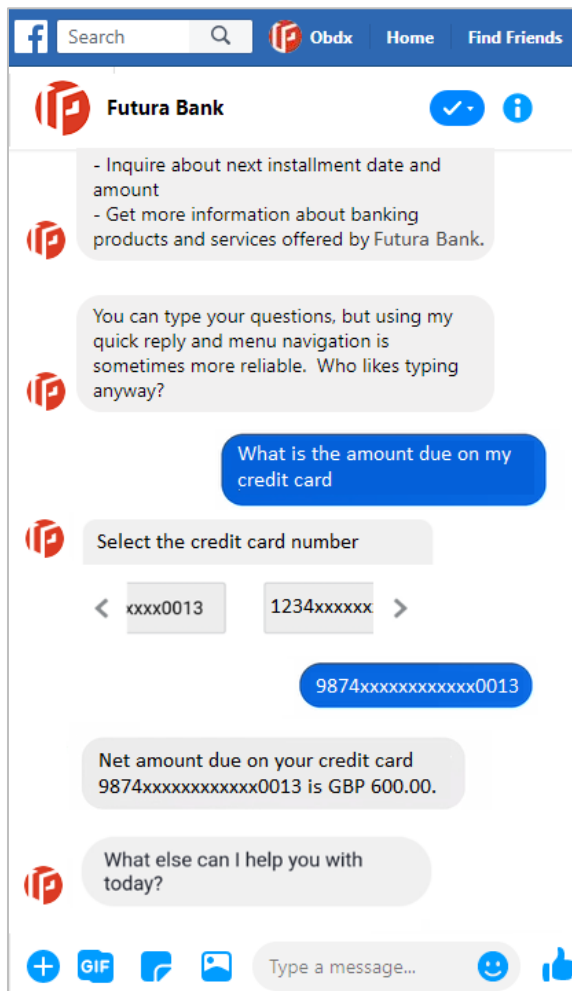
Search Obdx Home Find Friends

Futura Bank

- Inquire about next installment date and amount
- Get more information about banking products and services offered by Futura Bank.

You can type your questions, but using my quick reply and menu navigation is sometimes more reliable. Who likes typing anyway?

What is the amount due on my credit card

Select the credit card number

xxxx0013

1234xxxxxx

9874xxxxxxxxxxxx0013

Net amount due on your credit card 9874xxxxxxxxxxxx0013 is GBP 600.00.

What else can I help you with today?

GIF

Type a message...